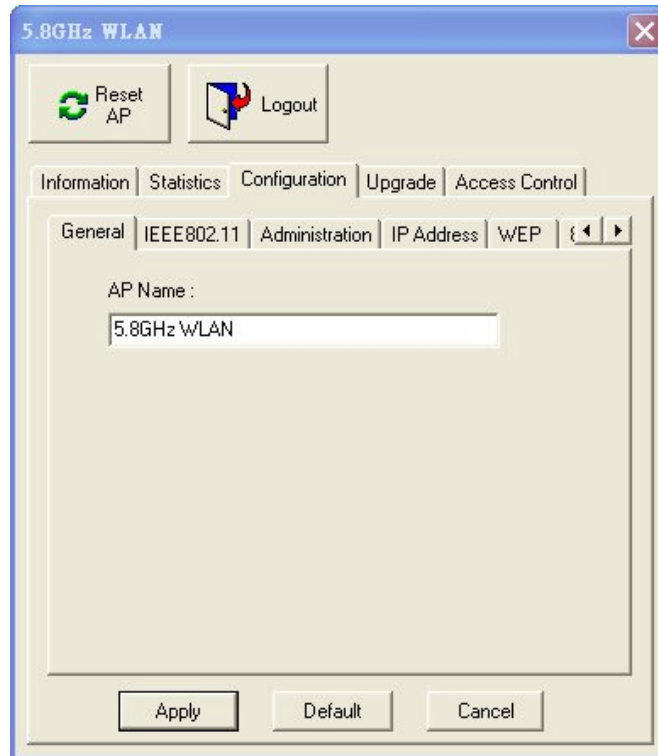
5.8GHz WLAN

Reset AP

Logout

Information | Statistics | Configuration | Upgrade | Access Control

General | IEEE802.11 | Administration | IP Address | WEP | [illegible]

AP Name :

5.8GHz WLAN

Apply

Default

Cancel